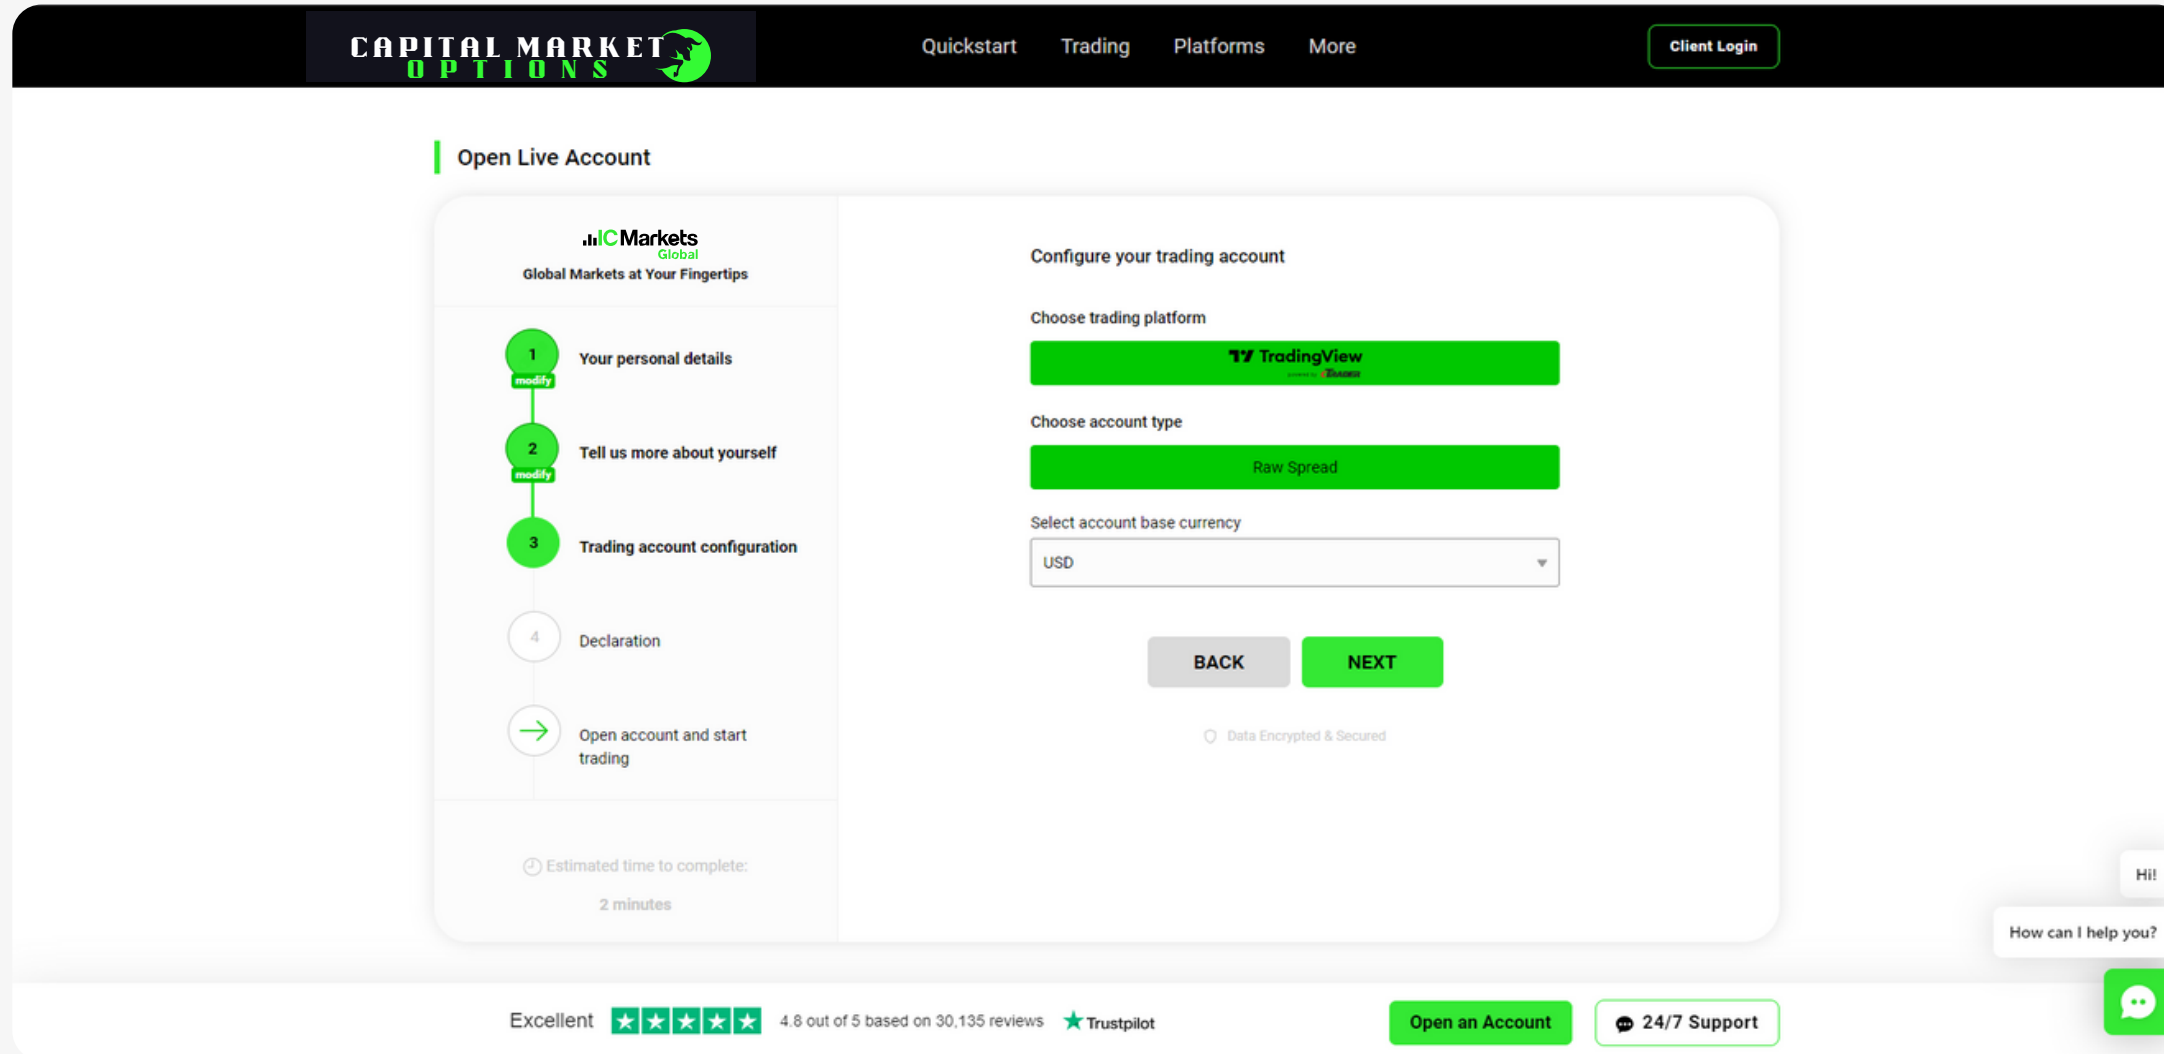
CAPITAL MARKET OPTIONS

Quickstart Trading Platforms More

Client Login

Open Live Account

ICMarkets Global

Global Markets at Your Fingertips

1 modify Your personal details

2 modify Tell us more about yourself

3 Trading account configuration

4 Declaration

Open account and start trading

Estimated time to complete:

2 minutes

Configure your trading account

Choose trading platform

TradingView

Choose account type

Raw Spread

Select account base currency

USD

BACK

NEXT

Data Encrypted & Secured

Hi!

How can I help you?

Excellent

4.8 out of 5 based on 30,135 reviews

Trustpilot

Open an Account

24/7 Support